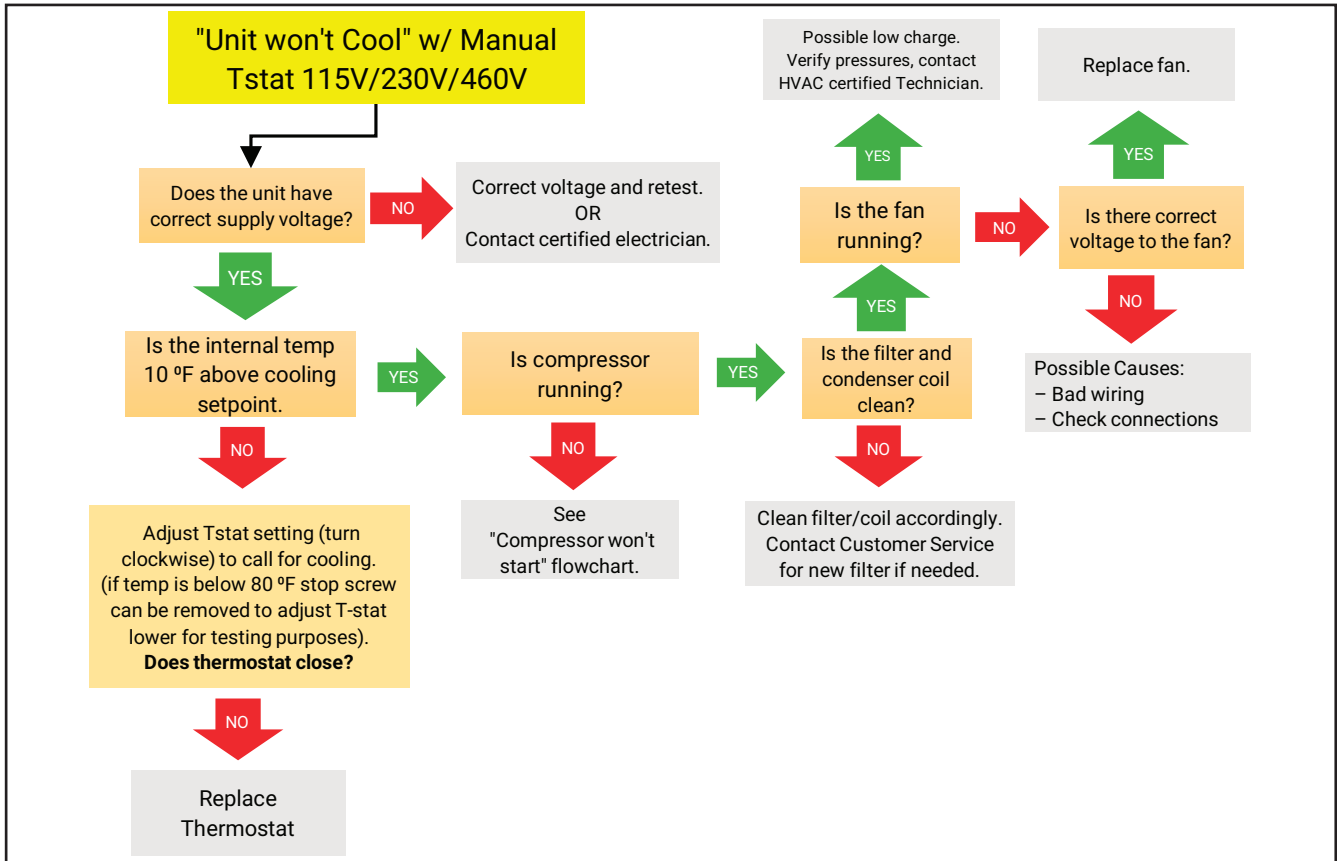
"Unit won't Cool" w/ Manual Tstat 115V/230V/460V

Does the unit have correct supply voltage?

NO

Correct voltage and retest.
OR
Contact certified electrician.

YES

Is the internal temp 10 ºF above cooling setpoint.

NO

Adjust Tstat setting (turn clockwise) to call for cooling. (if temp is below 80 ºF stop screw can be removed to adjust T-stat lower for testing purposes).
**Does thermostat close?**

NO

Replace Thermostat

YES

Is compressor running?

NO

See "Compressor won't start" flowchart.

YES

Is the filter and condenser coil clean?

NO

Clean filter/coil accordingly. Contact Customer Service for new filter if needed.

YES

Is the fan running?

YES

Possible low charge. Verify pressures, contact HVAC certified Technician.

NO

Is there correct voltage to the fan?

YES

Replace fan.

NO

Possible Causes:
– Bad wiring
– Check connections